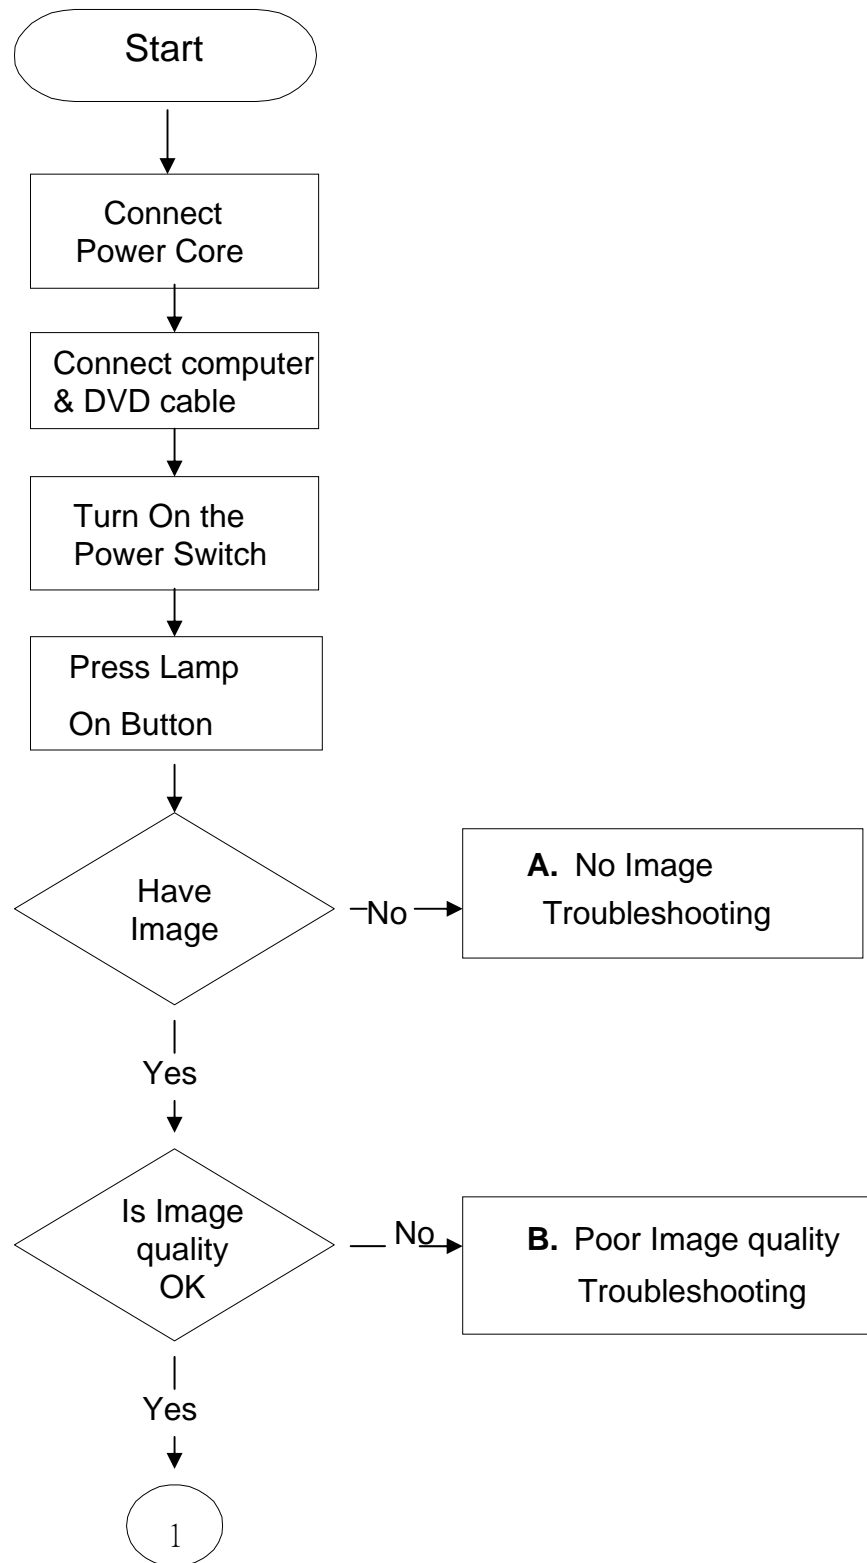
Start

Connect Power Core

Connect computer & DVD cable

Turn On the Power Switch

Press Lamp

On Button

Have Image

No

**A.** No Image Troubleshooting

Yes

Is Image quality OK

No

**B.** Poor Image quality Troubleshooting

Yes

1